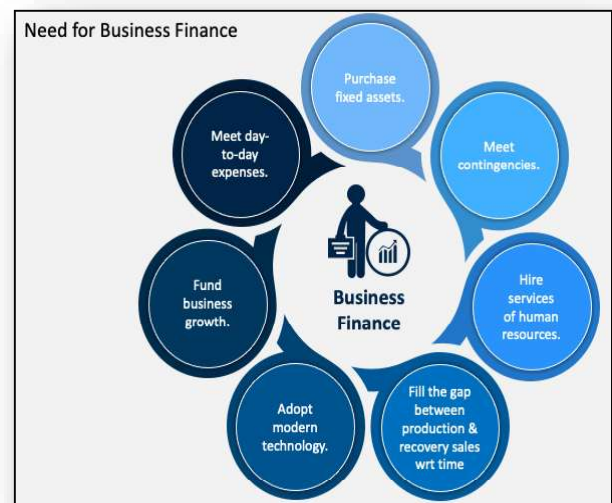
Need for Business Finance

Purchase fixed assets.

Meet contingencies.

Hire services of human resources.

Fill the gap between production & recovery sales wrt time

Adopt modern technology.

Fund business growth.

Meet day-to-day expenses.

Business Finance